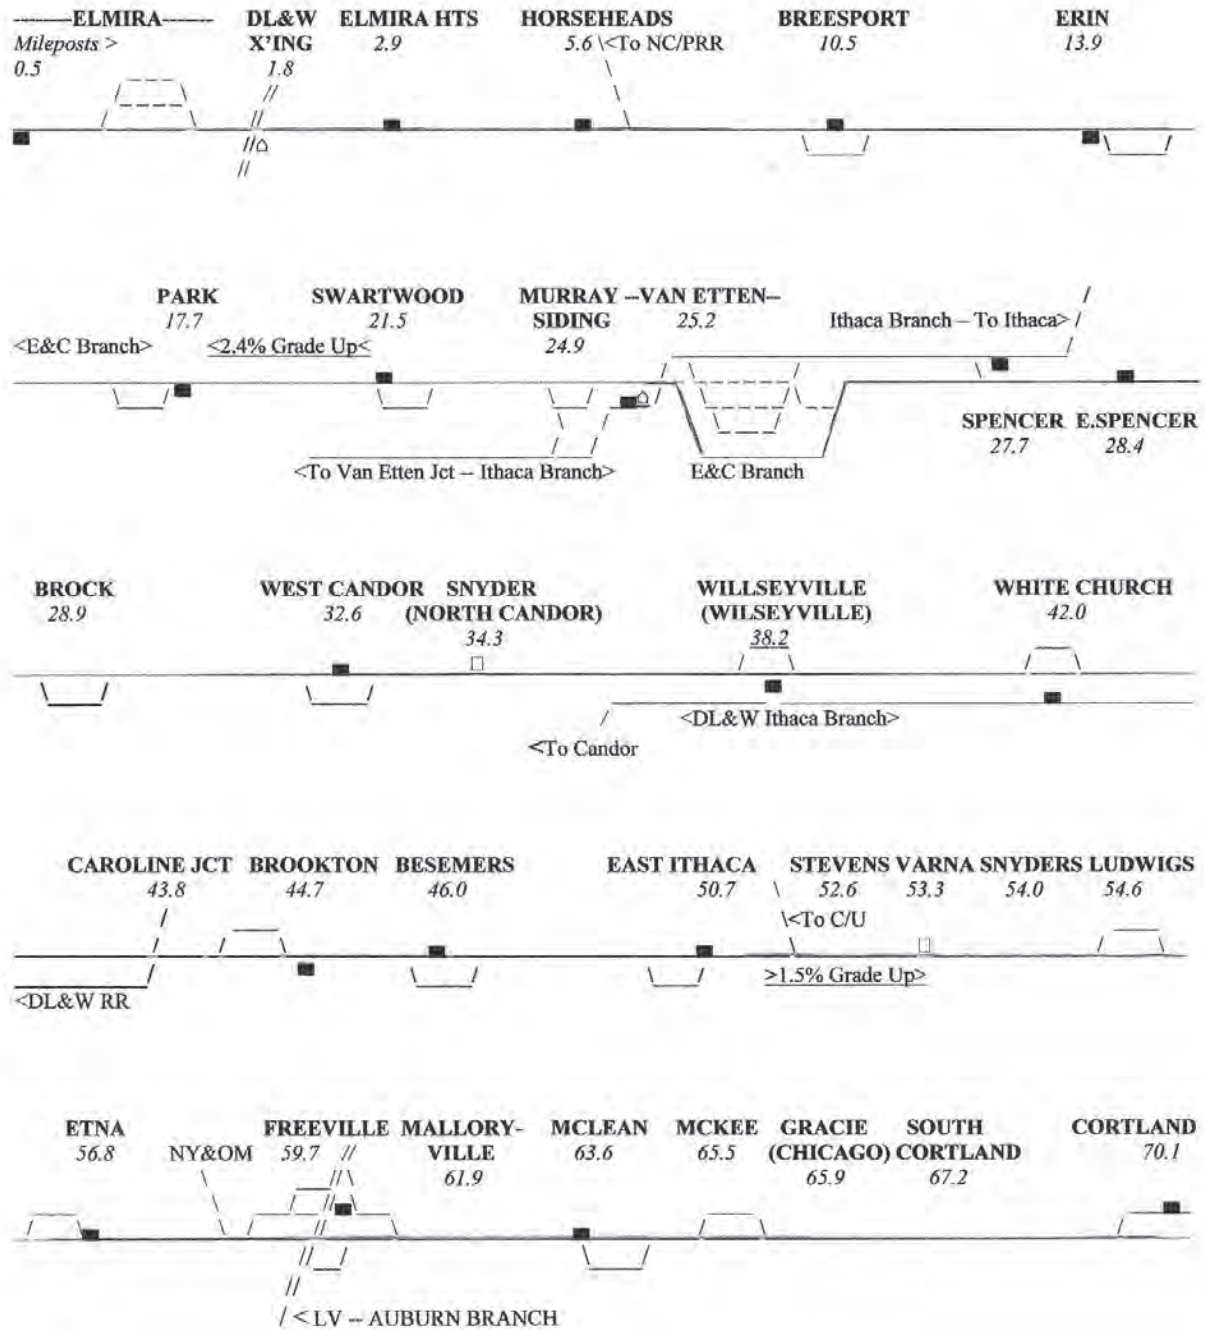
--------ELMIRA------- DL&W X'ING ELMIRA HTS HORSEHEADS BREESPORT ERIN
Mileposts > 0.5  1.8  2.9  5.6 \<To NC/PRR  10.5  13.9

PARK 17.7  SWARTWOOD 21.5  MURRAY SIDING 24.9  --VAN ETTEN-- 25.2  Ithaca Branch – To Ithaca>
<E&C Branch>  <2.4% Grade Up<
SPENCER 27.7  E.SPENCER 28.4
<To Van Etten Jct -- Ithaca Branch>  E&C Branch

BROCK 28.9  WEST CANDOR 32.6  SNYDER (NORTH CANDOR) 34.3  WILLSEYVILLE (WILSEYVILLE) 38.2  WHITE CHURCH 42.0
<DL&W Ithaca Branch>
<To Candor

CAROLINE JCT 43.8  BROOKTON 44.7  BESEMERS 46.0  EAST ITHACA 50.7  STEVENS 52.6  VARNA 53.3  SNYDERS 54.0  LUDWIGS 54.6
\<To C/U
>1.5% Grade Up>
<DL&W RR

ETNA 56.8  NY&OM  FREEVILLE 59.7  MALLORY-VILLE 61.9  MCLEAN 63.6  MCKEE 65.5  GRACIE (CHICAGO) 65.9  SOUTH CORTLAND 67.2  CORTLAND 70.1
/ < LV -- AUBURN BRANCH